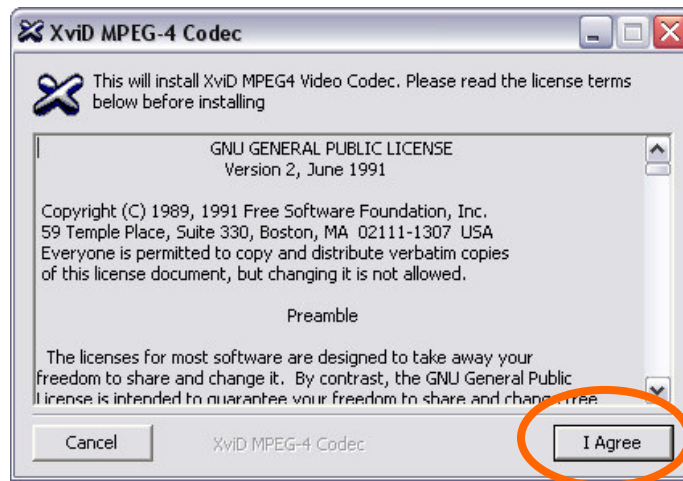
XviD MPEG-4 Codec

This will install XviD MPEG4 Video Codec. Please read the license terms below before installing

GNU GENERAL PUBLIC LICENSE
Version 2, June 1991

Copyright (C) 1989, 1991 Free Software Foundation, Inc.
59 Temple Place, Suite 330, Boston, MA 02111-1307 USA
Everyone is permitted to copy and distribute verbatim copies of this license document, but changing it is not allowed.

Preamble

The licenses for most software are designed to take away your freedom to share and change it. By contrast, the GNU General Public License is intended to guarantee your freedom to share and change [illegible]

Cancel
XviD MPEG-4 Codec
I Agree